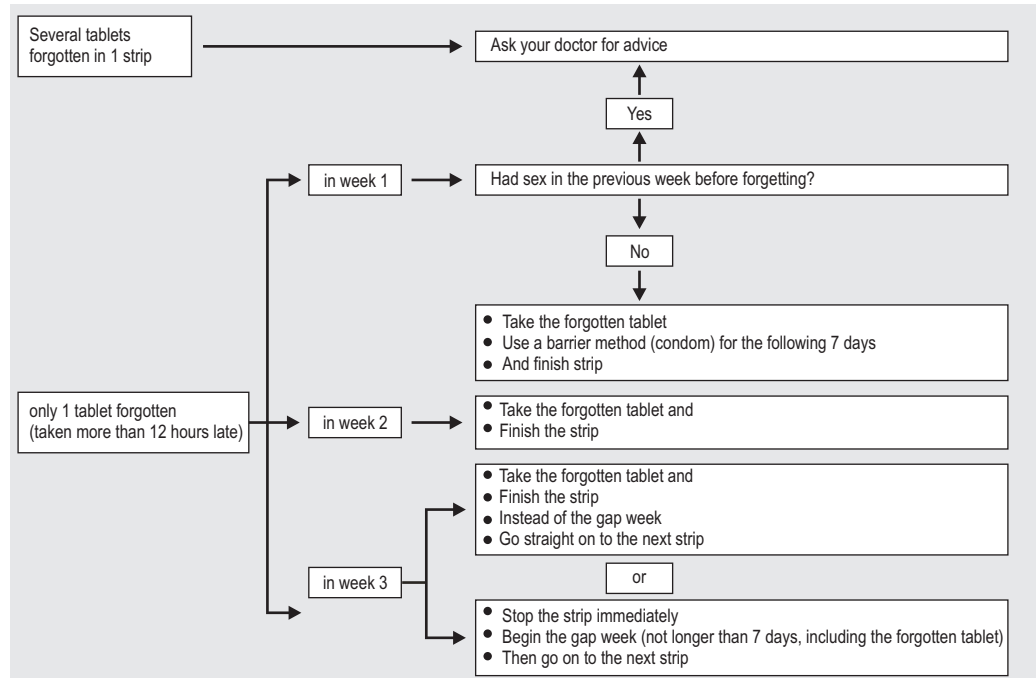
Several tablets forgotten in 1 strip

Ask your doctor for advice

Yes

in week 1

Had sex in the previous week before forgetting?

No

- Take the forgotten tablet
- Use a barrier method (condom) for the following 7 days
- And finish strip

only 1 tablet forgotten (taken more than 12 hours late)

in week 2

- Take the forgotten tablet and
- Finish the strip

- Take the forgotten tablet and
- Finish the strip
- Instead of the gap week
- Go straight on to the next strip

in week 3

or

- Stop the strip immediately
- Begin the gap week (not longer than 7 days, including the forgotten tablet)
- Then go on to the next strip